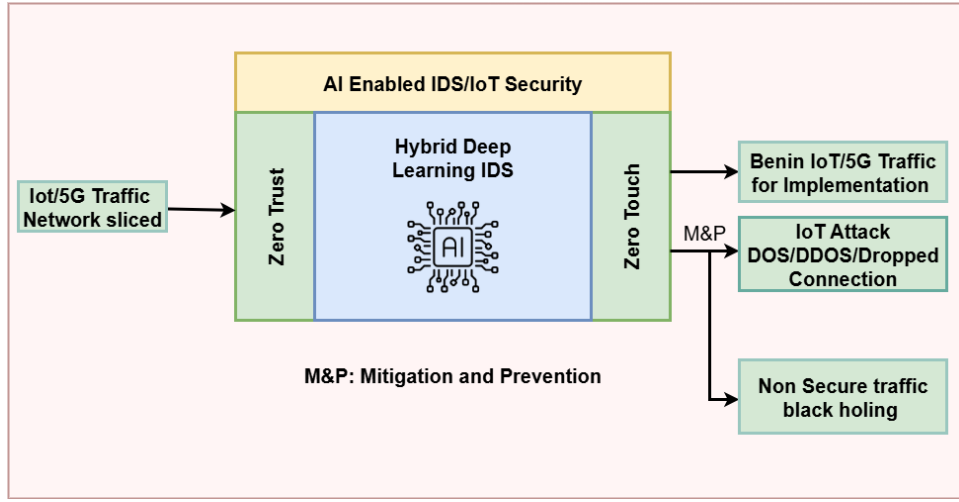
AI Enabled IDS/IoT Security

Iot/5G Traffic Network sliced

Zero Trust

Hybrid Deep Learning IDS

AI

Zero Touch

Benin IoT/5G Traffic for Implementation

M&P

IoT Attack DOS/DDOS/Dropped Connection

M&P: Mitigation and Prevention

Non Secure traffic black holing